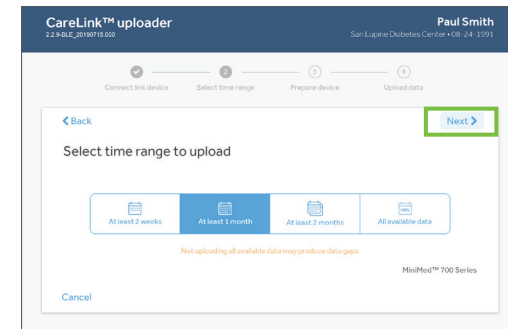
CareLink™ uploader
2.2.9-BLE_20190715.000

Paul Smith
San Lupine Diabetes Center • 08-24-1991

Connect link device
2
Select time range
3
Prepare device
4
Upload data

< Back
Next >

Select time range to upload

At least 2 weeks
At least 1 month
At least 2 months
All available data

Not uploading all available data may produce data gaps

MiniMed™ 700 Series

Cancel